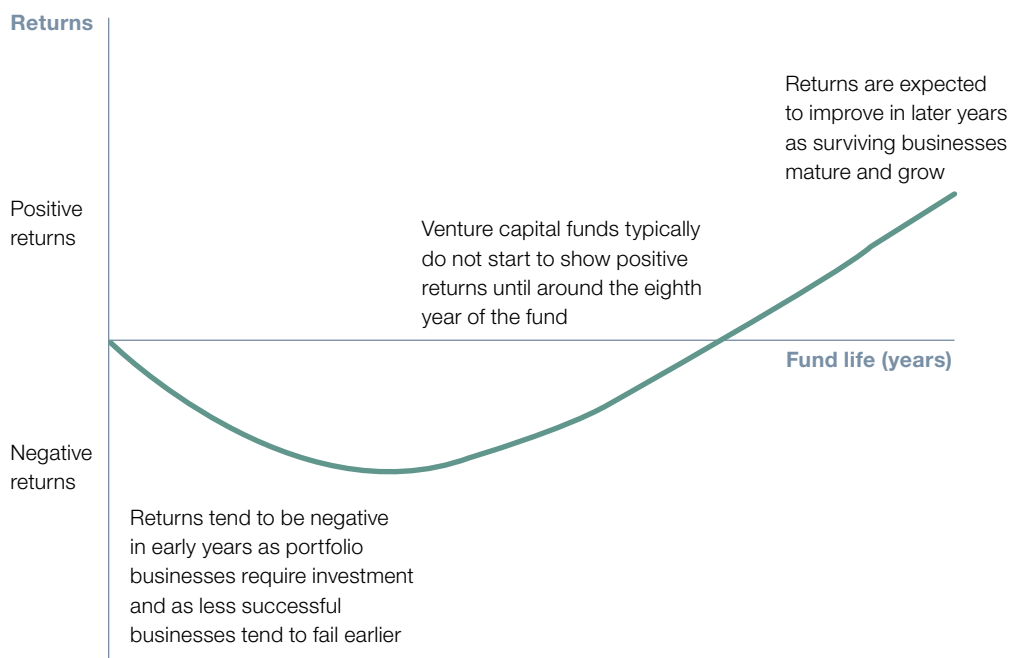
Returns

Returns are expected to improve in later years as surviving businesses mature and grow

Positive returns

Venture capital funds typically do not start to show positive returns until around the eighth year of the fund

Fund life (years)

Negative returns

Returns tend to be negative in early years as portfolio businesses require investment and as less successful businesses tend to fail earlier